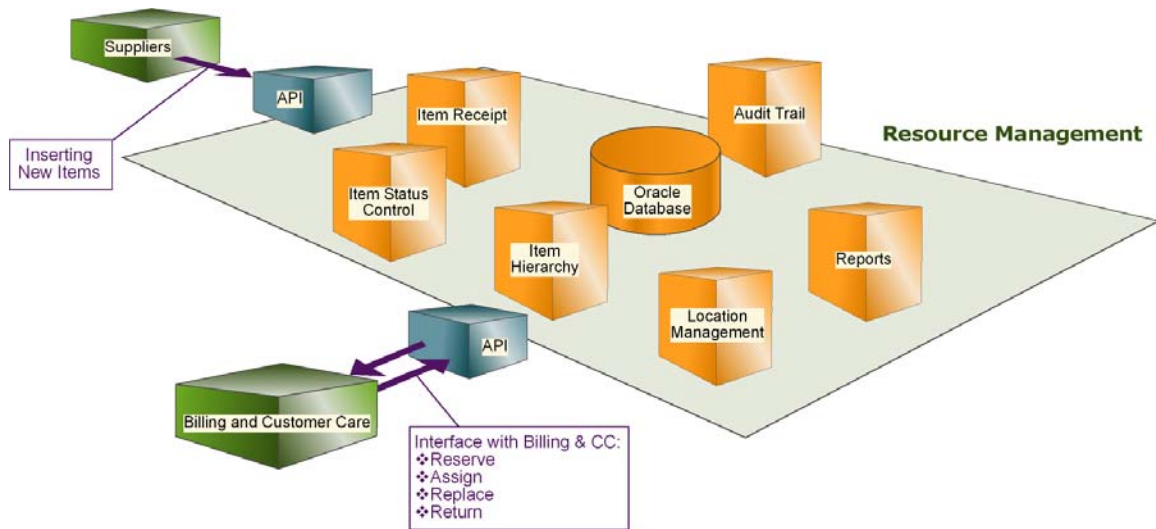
Suppliers

API

Inserting New Items

Item Receipt

Audit Trail

Resource Management

Item Status Control

Oracle Database

Item Hierarchy

Reports

Location Management

API

Billing and Customer Care

Interface with Billing & CC:
❖Reserve
❖Assign
❖Replace
❖Return